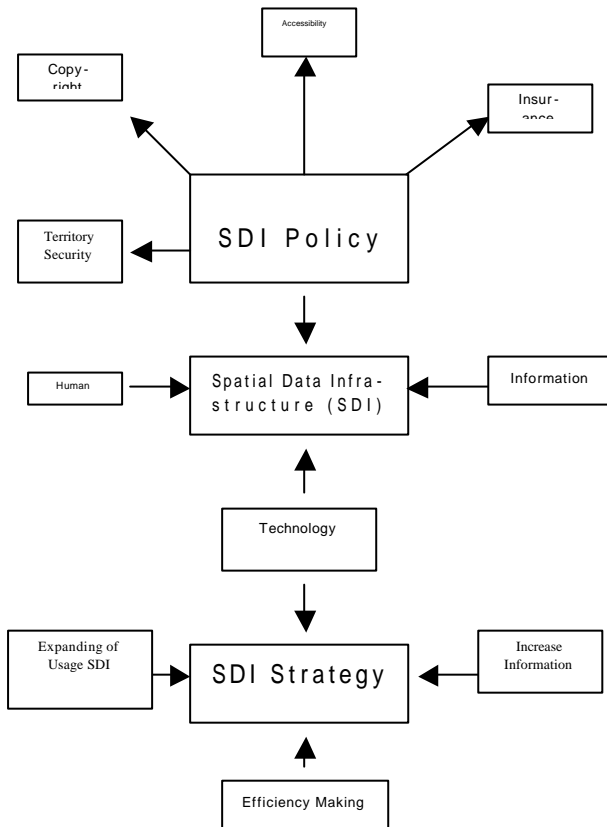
Accessibility

Copy-right

Insur-ance

Territory Security

SDI Policy

Human

Spatial Data Infrastructure (SDI)

Information

Technology

Expanding of Usage SDI

SDI Strategy

Increase Information

Efficiency Making